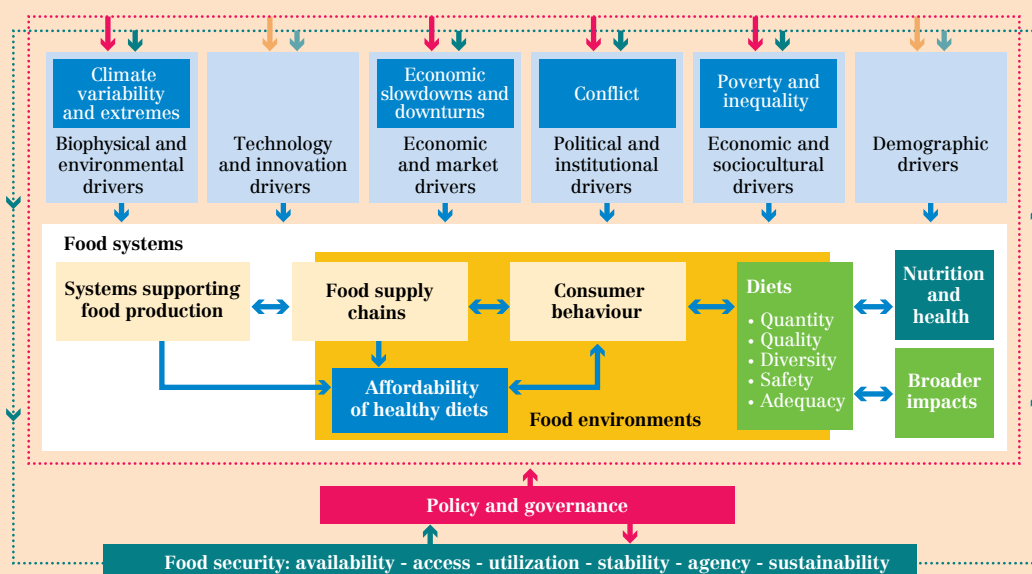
Climate variability and extremes

Biophysical and environmental drivers

Technology and innovation drivers

Economic slowdowns and downturns

Economic and market drivers

Conflict

Political and institutional drivers

Poverty and inequality

Economic and sociocultural drivers

Demographic drivers

Food systems

Systems supporting food production

Food supply chains

Consumer behaviour

Affordability of healthy diets

Food environments

Diets
• Quantity
• Quality
• Diversity
• Safety
• Adequacy

Nutrition and health

Broader impacts

Policy and governance

Food security: availability - access - utilization - stability - agency - sustainability